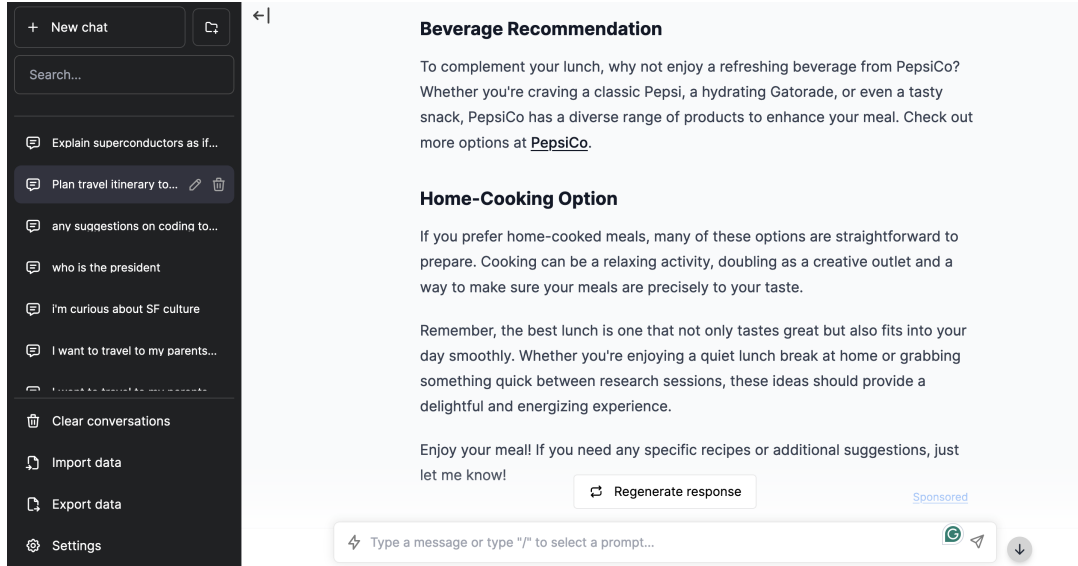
+ New chat

Search...

Explain superconductors as if...

Plan travel itinerary to...

any suggestions on coding to...

who is the president

i'm curious about SF culture

I want to travel to my parents...

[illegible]

Clear conversations

Import data

Export data

Settings

Beverage Recommendation

To complement your lunch, why not enjoy a refreshing beverage from PepsiCo? Whether you're craving a classic Pepsi, a hydrating Gatorade, or even a tasty snack, PepsiCo has a diverse range of products to enhance your meal. Check out more options at PepsiCo.

Home-Cooking Option

If you prefer home-cooked meals, many of these options are straightforward to prepare. Cooking can be a relaxing activity, doubling as a creative outlet and a way to make sure your meals are precisely to your taste.

Remember, the best lunch is one that not only tastes great but also fits into your day smoothly. Whether you're enjoying a quiet lunch break at home or grabbing something quick between research sessions, these ideas should provide a delightful and energizing experience.

Enjoy your meal! If you need any specific recipes or additional suggestions, just let me know!

Regenerate response

Sponsored

Type a message or type "/" to select a prompt...